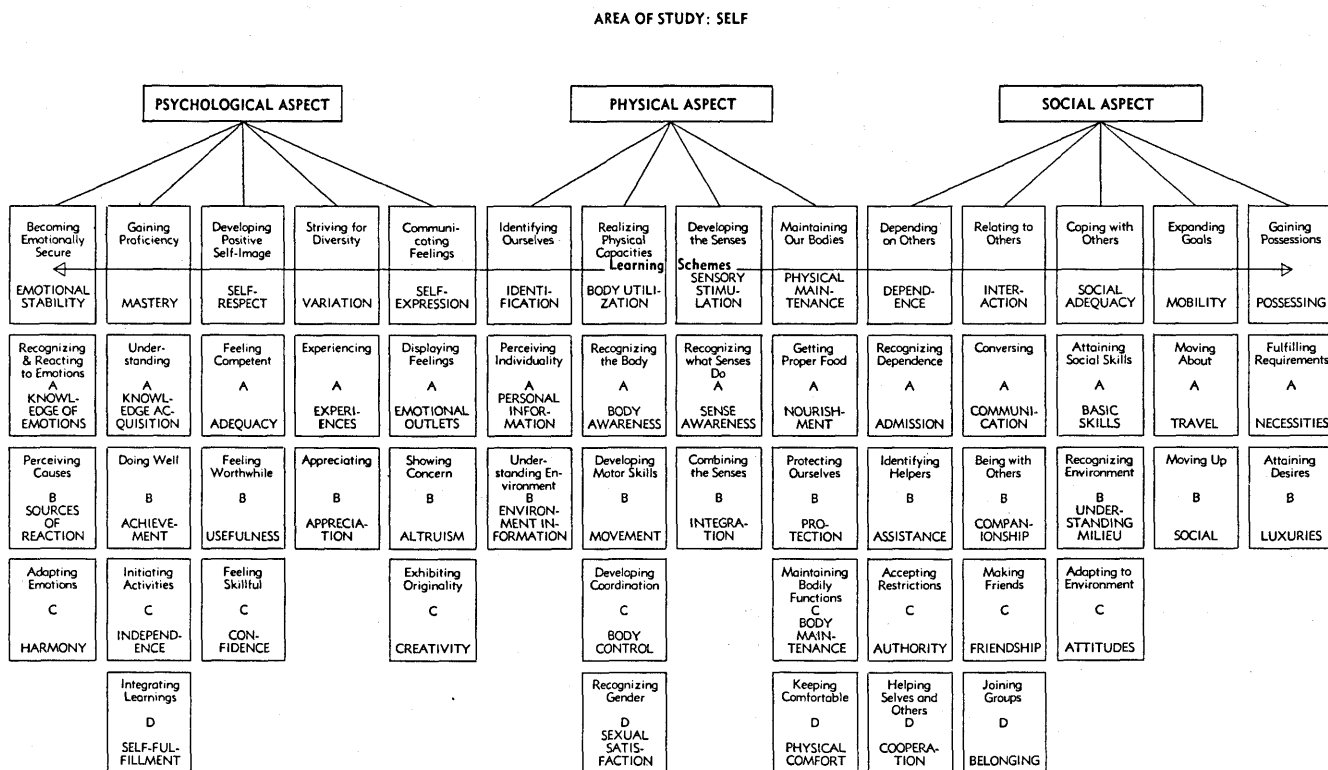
AREA OF STUDY: SELF

PSYCHOLOGICAL ASPECT

PHYSICAL ASPECT

SOCIAL ASPECT

Learning Schemes

| Becoming Emotionally Secure | Gaining Proficiency | Developing Positive Self-Image | Striving for Diversity | Communicating Feelings | Identifying Ourselves | Realizing Physical Capacities | Developing the Senses | Maintaining Our Bodies | Depending on Others | Relating to Others | Coping with Others | Expanding Goals | Gaining Possessions |
|---|---|---|---|---|---|---|---|---|---|---|---|---|---|
| EMOTIONAL STABILITY | MASTERY | SELF-RESPECT | VARIATION | SELF-EXPRESSION | IDENTIFICATION | BODY UTILIZATION | SENSORY STIMULATION | PHYSICAL MAINTENANCE | DEPENDENCE | INTERACTION | SOCIAL ADEQUACY | MOBILITY | POSSESSING |
| Recognizing & Reacting to Emotions A KNOWLEDGE OF EMOTIONS | Understanding A KNOWLEDGE ACQUISITION | Feeling Competent A ADEQUACY | Experiencing A EXPERIENCES | Displaying Feelings A EMOTIONAL OUTLETS | Perceiving Individuality A PERSONAL INFORMATION | Recognizing the Body A BODY AWARENESS | Recognizing what Senses Do A SENSE AWARENESS | Getting Proper Food A NOURISHMENT | Recognizing Dependence A ADMISSION | Conversing A COMMUNICATION | Attaining Social Skills A BASIC SKILLS | Moving About A TRAVEL | Fulfilling Requirements A NECESSITIES |
| Perceiving Causes B SOURCES OF REACTION | Doing Well B ACHIEVEMENT | Feeling Worthwhile B USEFULNESS | Appreciating B APPRECIATION | Showing Concern B ALTRUISM | Understanding Environment B ENVIRONMENT INFORMATION | Developing Motor Skills B MOVEMENT | Combining the Senses B INTEGRATION | Protecting Ourselves B PROTECTION | Identifying Helpers B ASSISTANCE | Being with Others B COMPANIONSHIP | Recognizing Environment B UNDERSTANDING MILIEU | Moving Up B SOCIAL | Attaining Desires B LUXURIES |
| Adapting Emotions C HARMONY | Initiating Activities C INDEPENDENCE | Feeling Skillful C CONFIDENCE | | Exhibiting Originality C CREATIVITY | | Developing Coordination C BODY CONTROL | | Maintaining Bodily Functions C BODY MAINTENANCE | Accepting Restrictions C AUTHORITY | Making Friends C FRIENDSHIP | Adapting to Environment C ATTITUDES | | |
| | Integrating Learnings D SELF-FULFILLMENT | | | | | Recognizing Gender D SEXUAL SATISFACTION | | Keeping Comfortable D PHYSICAL COMFORT | Helping Selves and Others D COOPERATION | Joining Groups D BELONGING | | | |